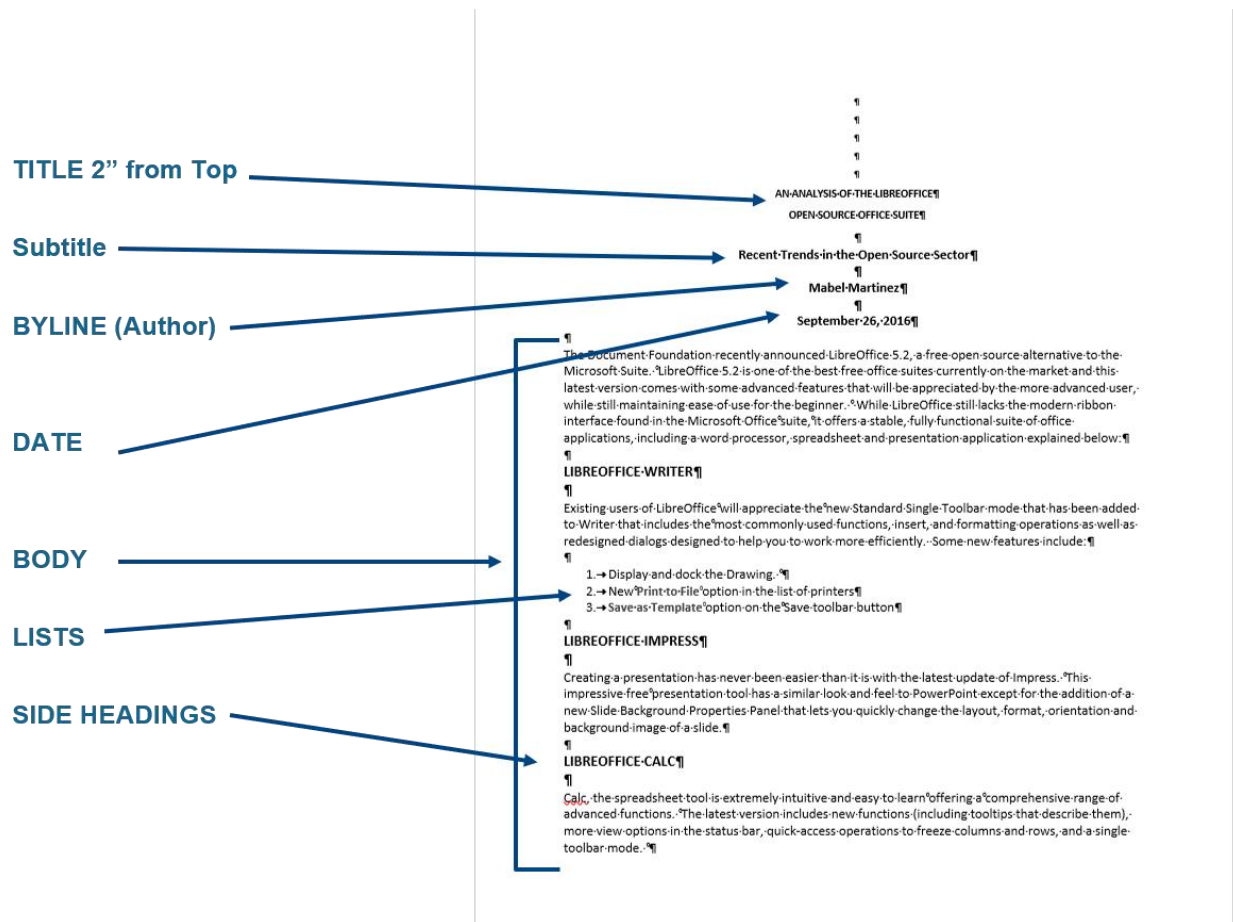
TITLE 2" from Top

Subtitle

BYLINE (Author)

DATE

BODY

LISTS

SIDE HEADINGS

¶
¶
¶
¶
¶
AN·ANALYSIS·OF·THE·LIBREOFFICE¶
OPEN·SOURCE·OFFICE·SUITE¶
¶
Recent·Trends·in·the·Open·Source·Sector¶
¶
Mabel·Martinez¶
¶
September·26,·2016¶
¶
The·Document·Foundation·recently·announced·LibreOffice·5.2,·a·free·open·source·alternative·to·the·Microsoft·Suite.·°LibreOffice·5.2·is·one·of·the·best·free·office·suites·currently·on·the·market·and·this·latest·version·comes·with·some·advanced·features·that·will·be·appreciated·by·the·more·advanced·user,·while·still·maintaining·ease·of·use·for·the·beginner.·°·While·LibreOffice·still·lacks·the·modern·ribbon·interface·found·in·the·Microsoft·Office°suite,°it·offers·a·stable,·fully·functional·suite·of·office·applications,·including·a·word·processor,·spreadsheet·and·presentation·application·explained·below:¶
¶
LIBREOFFICE·WRITER¶
¶
Existing·users·of·LibreOffice°will·appreciate·the°new·Standard·Single·Toolbar·mode·that·has·been·added·to·Writer·that·includes·the°most·commonly·used·functions,·insert,·and·formatting·operations·as·well·as·redesigned·dialogs·designed·to·help·you·to·work·more·efficiently.··Some·new·features·include:¶
¶
1.→Display·and·dock·the·Drawing.·°¶
2.→New°Print·to·File°option·in·the·list·of·printers¶
3.→Save·as·Template°option·on·the°Save·toolbar·button¶
¶
LIBREOFFICE·IMPRESS¶
¶
Creating·a·presentation·has·never·been·easier·than·it·is·with·the·latest·update·of·Impress.·°This·impressive·free°presentation·tool·has·a·similar·look·and·feel·to·PowerPoint·except·for·the·addition·of·a·new·Slide·Background·Properties·Panel·that·lets·you·quickly·change·the·layout,·format,·orientation·and·background·image·of·a·slide.¶
¶
LIBREOFFICE·CALC¶
¶
Calc,·the·spreadsheet·tool·is·extremely·intuitive·and·easy·to·learn°offering·a°comprehensive·range·of·advanced·functions.·°The·latest·version·includes·new·functions·(including·tooltips·that·describe·them),·more·view·options·in·the·status·bar,·quick·access·operations·to·freeze·columns·and·rows,·and·a·single·toolbar·mode.·°¶